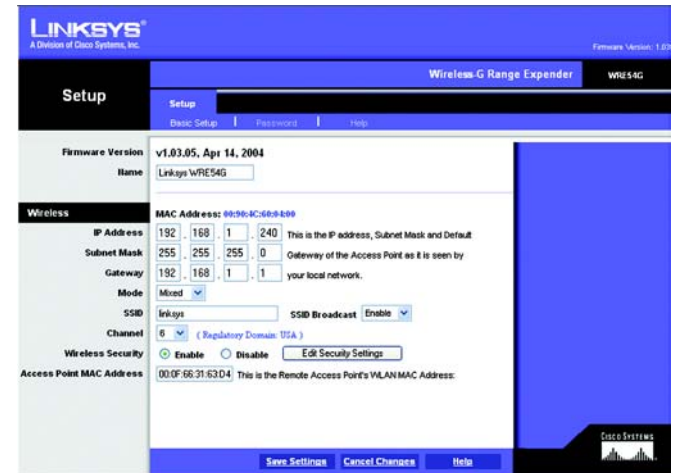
LINKSYS®
A Division of Cisco Systems, Inc.

Firmware Version: 1.0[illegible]

Wireless-G Range Expender
WRE54G

Setup

Setup
Basic Setup | Password | Help

Firmware Version v1.03.05, Apr 14, 2004
Name Linksys WRE54G

Wireless
MAC Address: 00:90:4C:60:04:00
IP Address 192 . 168 . 1 . 240 This is the IP address, Subnet Mask and Default
Subnet Mask 255 . 255 . 255 . 0 Gateway of the Access Point as it is seen by
Gateway 192 . 168 . 1 . 1 your local network.
Mode Mixed
SSID linksys SSID Broadcast Enable
Channel 6 ( Regulatory Domain: USA )
Wireless Security Enable Disable Edit Security Settings
Access Point MAC Address 00:0F:66:31:63:D4 This is the Remote Access Point's WLAN MAC Address:

Save Settings Cancel Changes Help

CISCO SYSTEMS